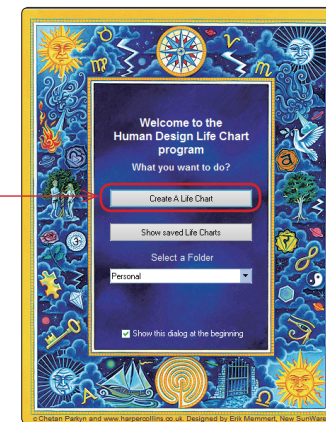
Welcome to the Human Design Life Chart program

What you want to do?

Create A Life Chart

Show saved Life Charts

Select a Folder

Personal

Show this dialog at the beginning

© Chetan Parkyn and www.harpercollins.co.uk. Designed by Erik Memmert, New SunWare